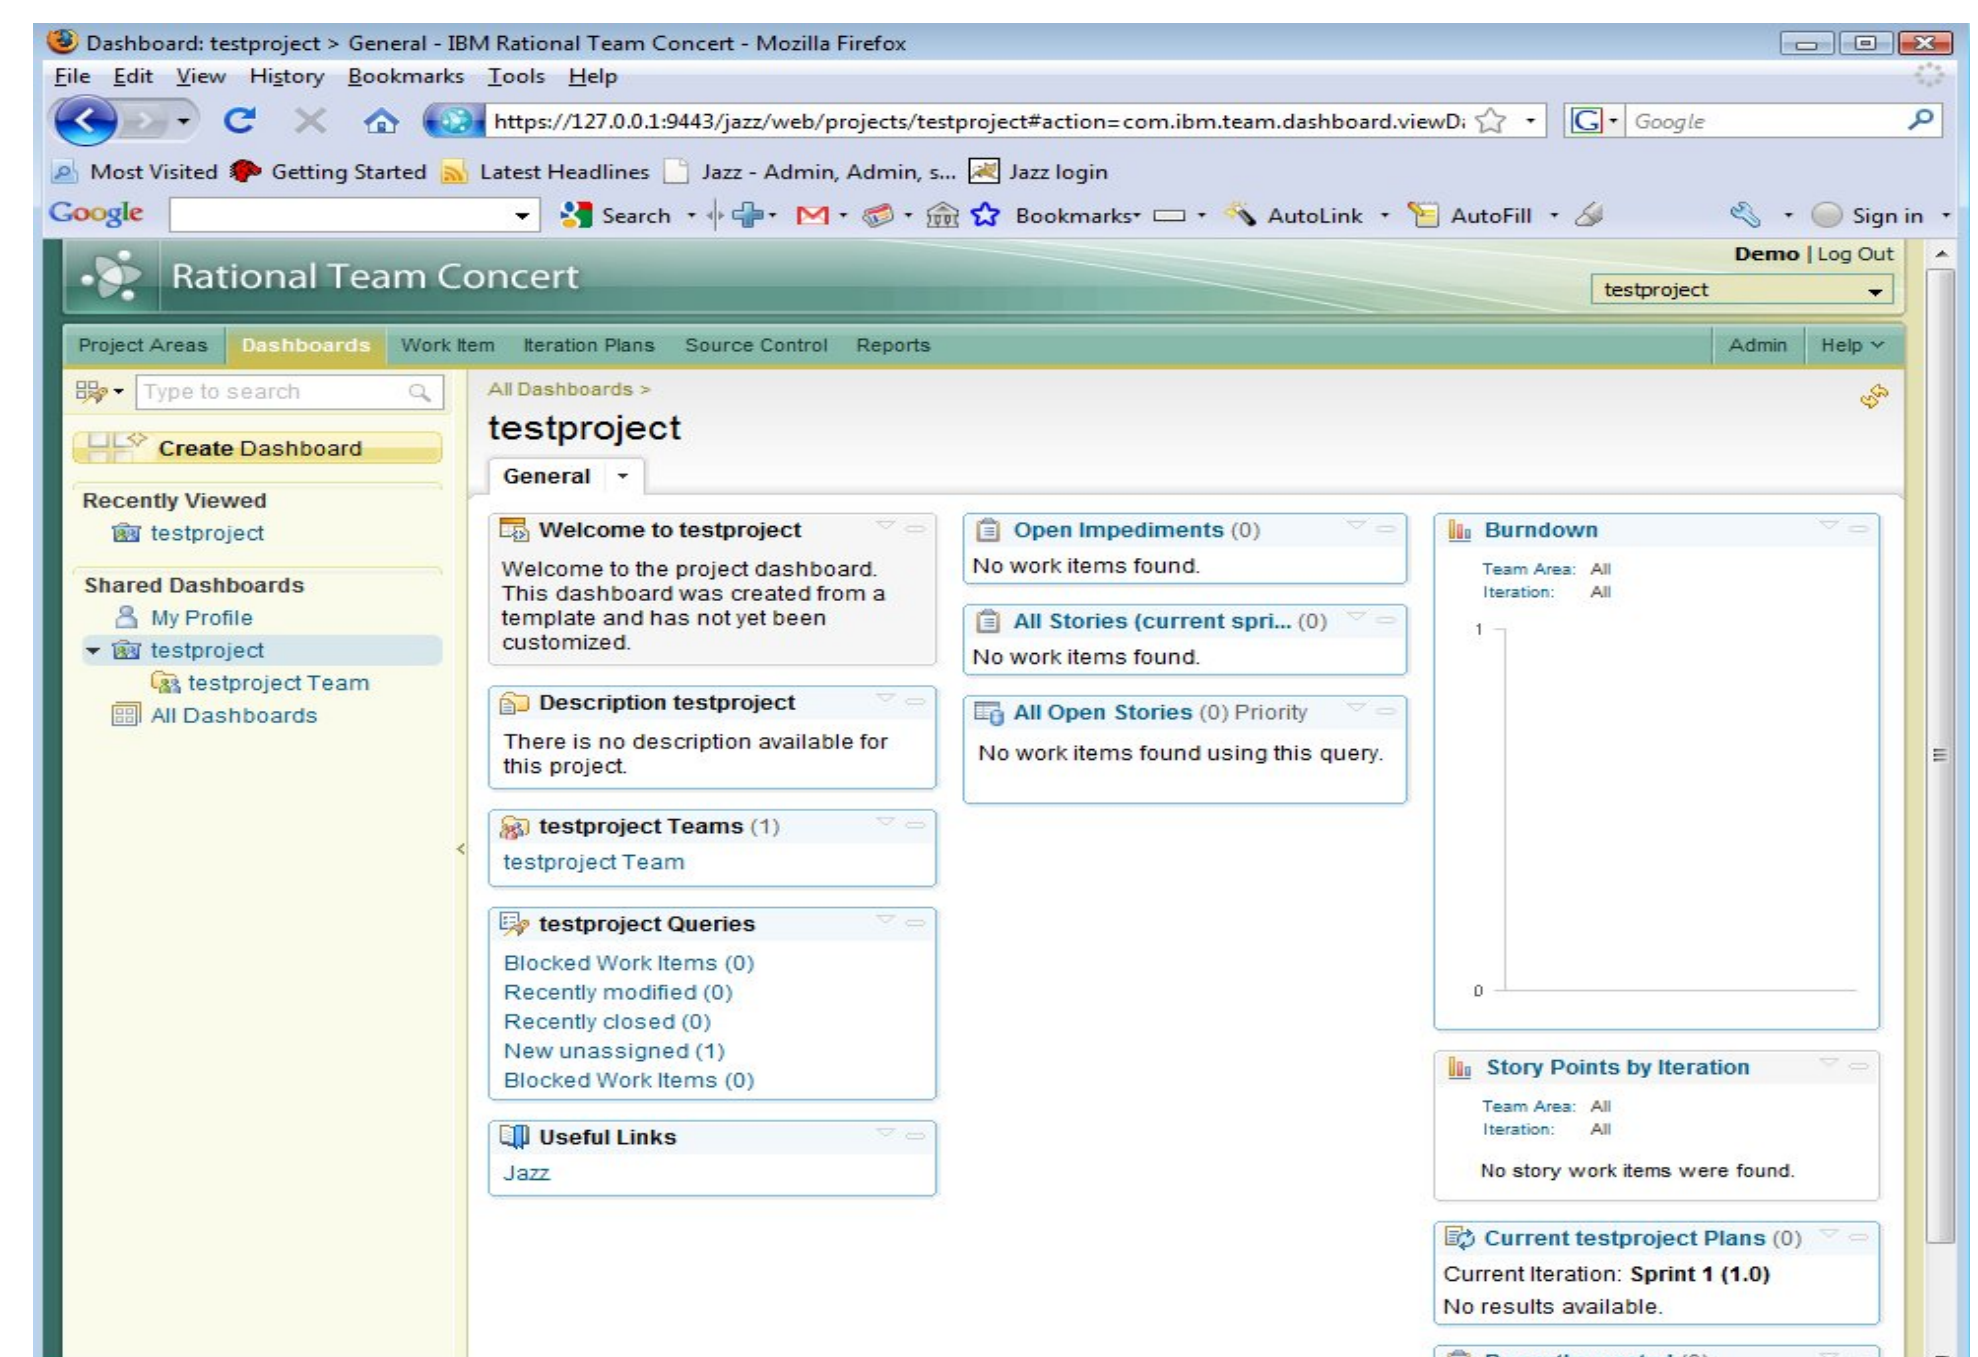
Dashboard: testproject > General - IBM Rational Team Concert - Mozilla Firefox

File Edit View History Bookmarks Tools Help

https://127.0.0.1:9443/jazz/web/projects/testproject#action=com.ibm.team.dashboard.viewD

Google

Most Visited Getting Started Latest Headlines Jazz - Admin, Admin, s... Jazz login

Google Search Bookmarks AutoLink AutoFill Sign in

Rational Team Concert

Demo | Log Out

testproject

Project Areas Dashboards Work Item Iteration Plans Source Control Reports Admin Help

Type to search

Create Dashboard

Recently Viewed

testproject

Shared Dashboards

My Profile

testproject

testproject Team

All Dashboards

All Dashboards >

testproject

General

Welcome to testproject

Welcome to the project dashboard. This dashboard was created from a template and has not yet been customized.

Description testproject

There is no description available for this project.

testproject Teams (1)

testproject Team

testproject Queries

Blocked Work Items (0)
Recently modified (0)
Recently closed (0)
New unassigned (1)
Blocked Work Items (0)

Useful Links

Jazz

Open Impediments (0)

No work items found.

All Stories (current spri... (0)

No work items found.

All Open Stories (0) Priority

No work items found using this query.

Burndown

Team Area: All
Iteration: All

1

0

Story Points by Iteration

Team Area: All
Iteration: All

No story work items were found.

Current testproject Plans (0)

Current Iteration: **Sprint 1 (1.0)**

No results available.